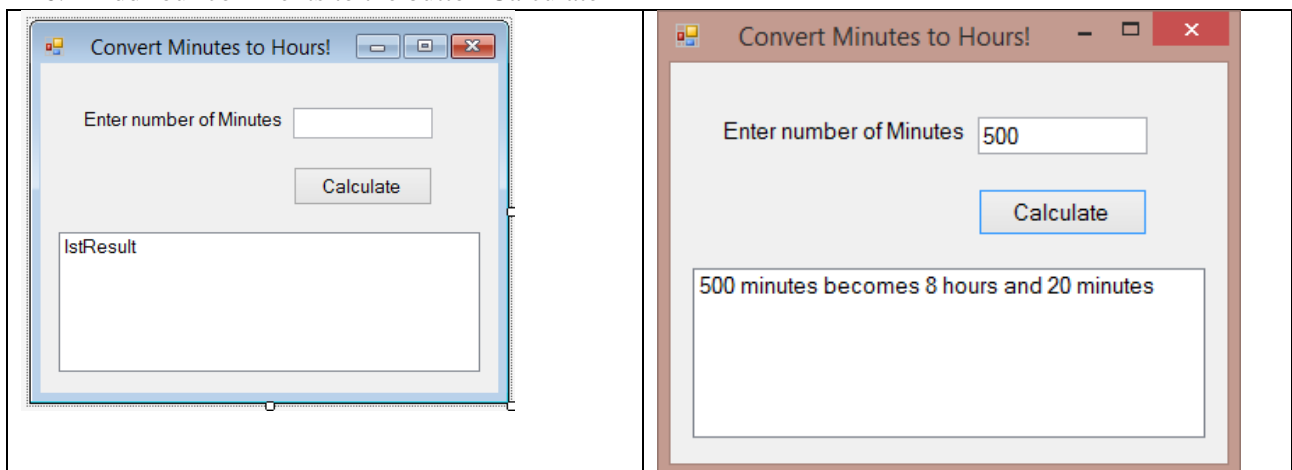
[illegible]

| Convert Minutes to Hours!<br><br>Enter number of Minutes<br><br>Calculate<br><br>lstResult | Convert Minutes to Hours!<br><br>Enter number of Minutes 500<br><br>Calculate<br><br>500 minutes becomes 8 hours and 20 minutes |
|---|---|